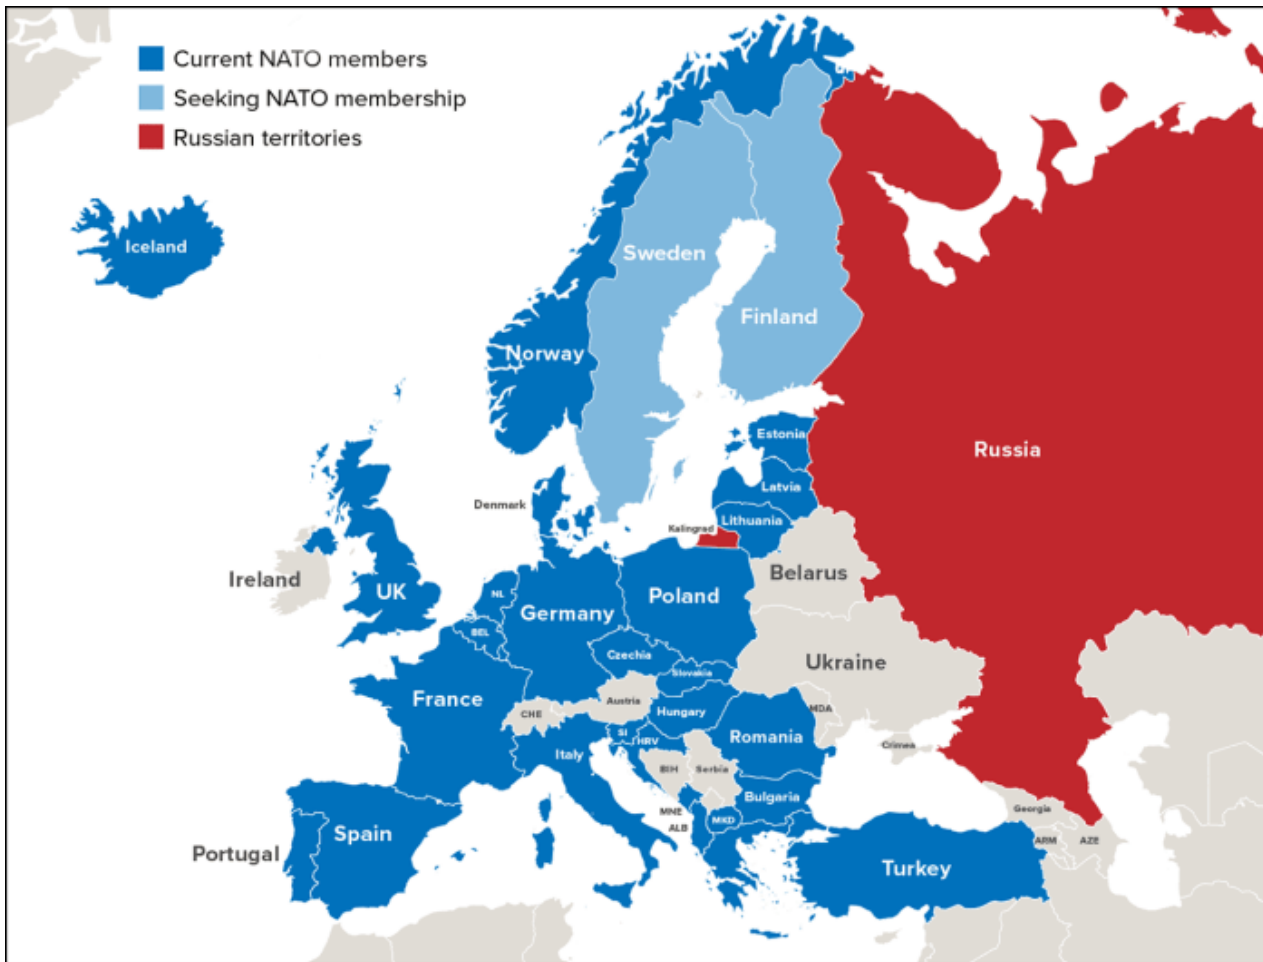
Current NATO members
Seeking NATO membership
Russian territories

Iceland
Sweden
Finland
Norway
Russia
Estonia
Latvia
Denmark
Kalingrad
Lithuania
Ireland
UK
Belarus
Poland
NL
Germany
BEL
Czechia
Ukraine
Slovakia
France
Austria
CHE
Hungary
MDA
Romania
SI
HRV
Crimea
Italy
BIH
Serbia
Bulgaria
MNE
Georgia
Spain
ALB
MKD
ARM
AZE
Portugal
Turkey